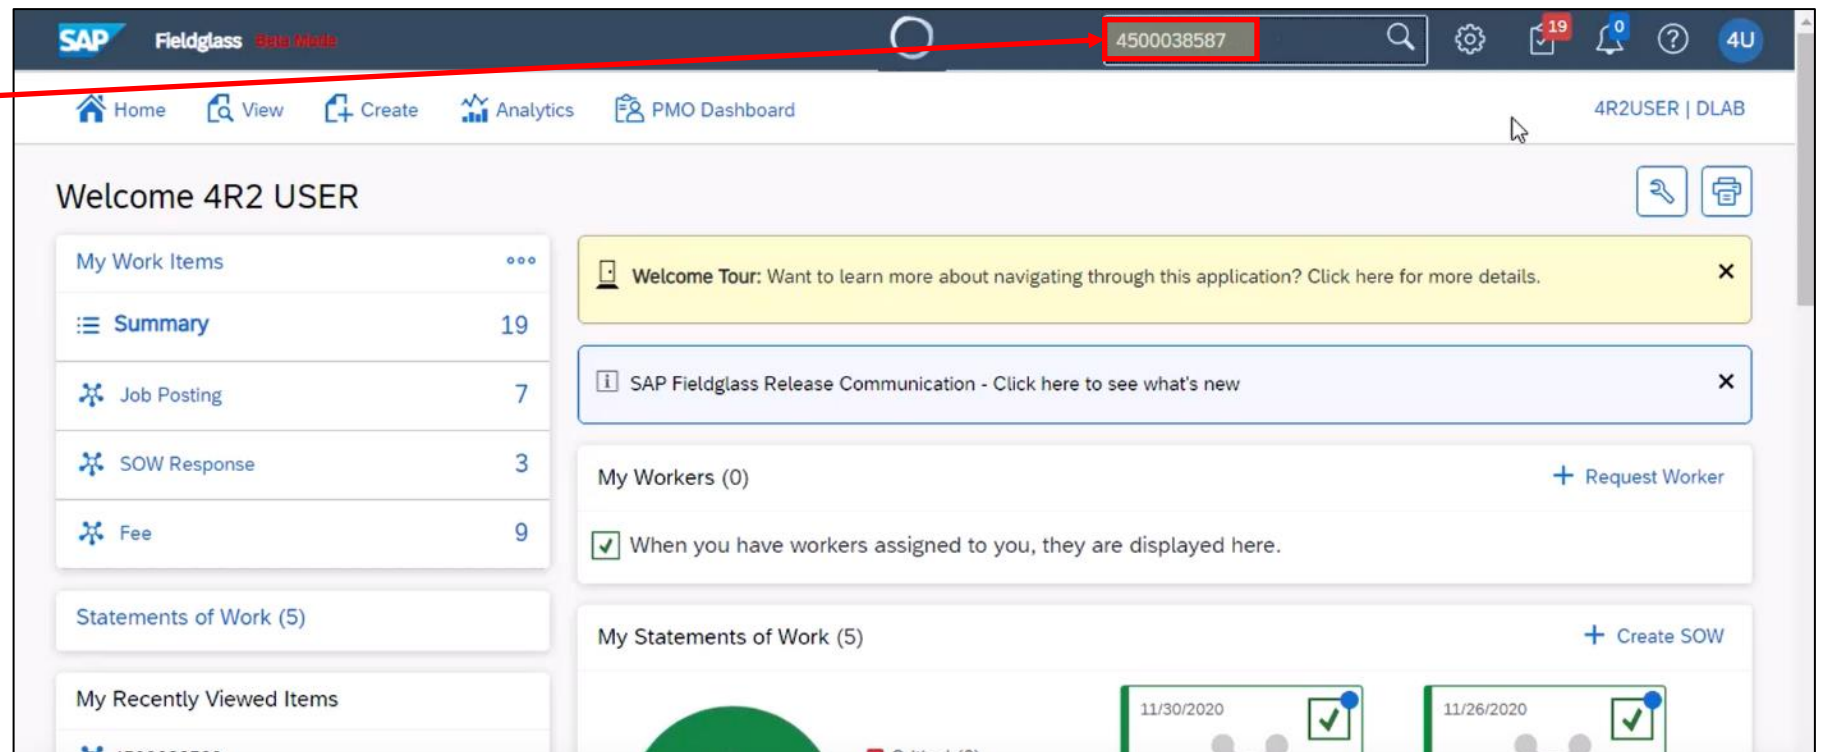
SAP Fieldglass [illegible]

4500038587

19 0 4U

Home View Create Analytics PMO Dashboard

4R2USER | DLAB

Welcome 4R2 USER

My Work Items

Summary 19

Job Posting 7

SOW Response 3

Fee 9

Statements of Work (5)

My Recently Viewed Items

Welcome Tour: Want to learn more about navigating through this application? Click here for more details.

SAP Fieldglass Release Communication - Click here to see what's new

My Workers (0)

Request Worker

When you have workers assigned to you, they are displayed here.

My Statements of Work (5)

Create SOW

11/30/2020

11/26/2020